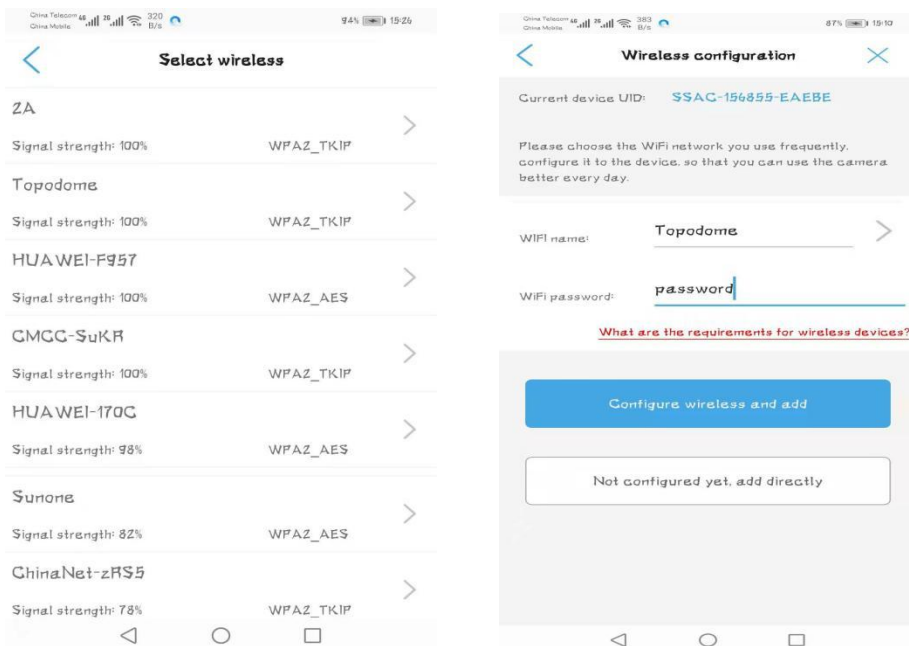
China Telecom 4G China Mobile 2G 320 B/s 94% 15:26

Select wireless

ZA
Signal strength: 100% WPA2_TKIP

Topodome
Signal strength: 100% WPA2_TKIP

HUAWEI-F957
Signal strength: 100% WPA2_AES

CMCC-SuKR
Signal strength: 100% WPA2_TKIP

HUAWEI-170C
Signal strength: 98% WPA2_AES

Sunone
Signal strength: 82% WPA2_AES

ChinaNet-zRS5
Signal strength: 78% WPA2_TKIP

China Telecom 4G China Mobile 2G 383 B/s 87% 15:10

Wireless configuration

Current device UID: SSAC-156855-EAEBE

Please choose the WiFi network you use frequently, configure it to the device, so that you can use the camera better every day.

WIFI name: Topodome

WiFi password: password

What are the requirements for wireless devices?

Configure wireless and add

Not configured yet, add directly